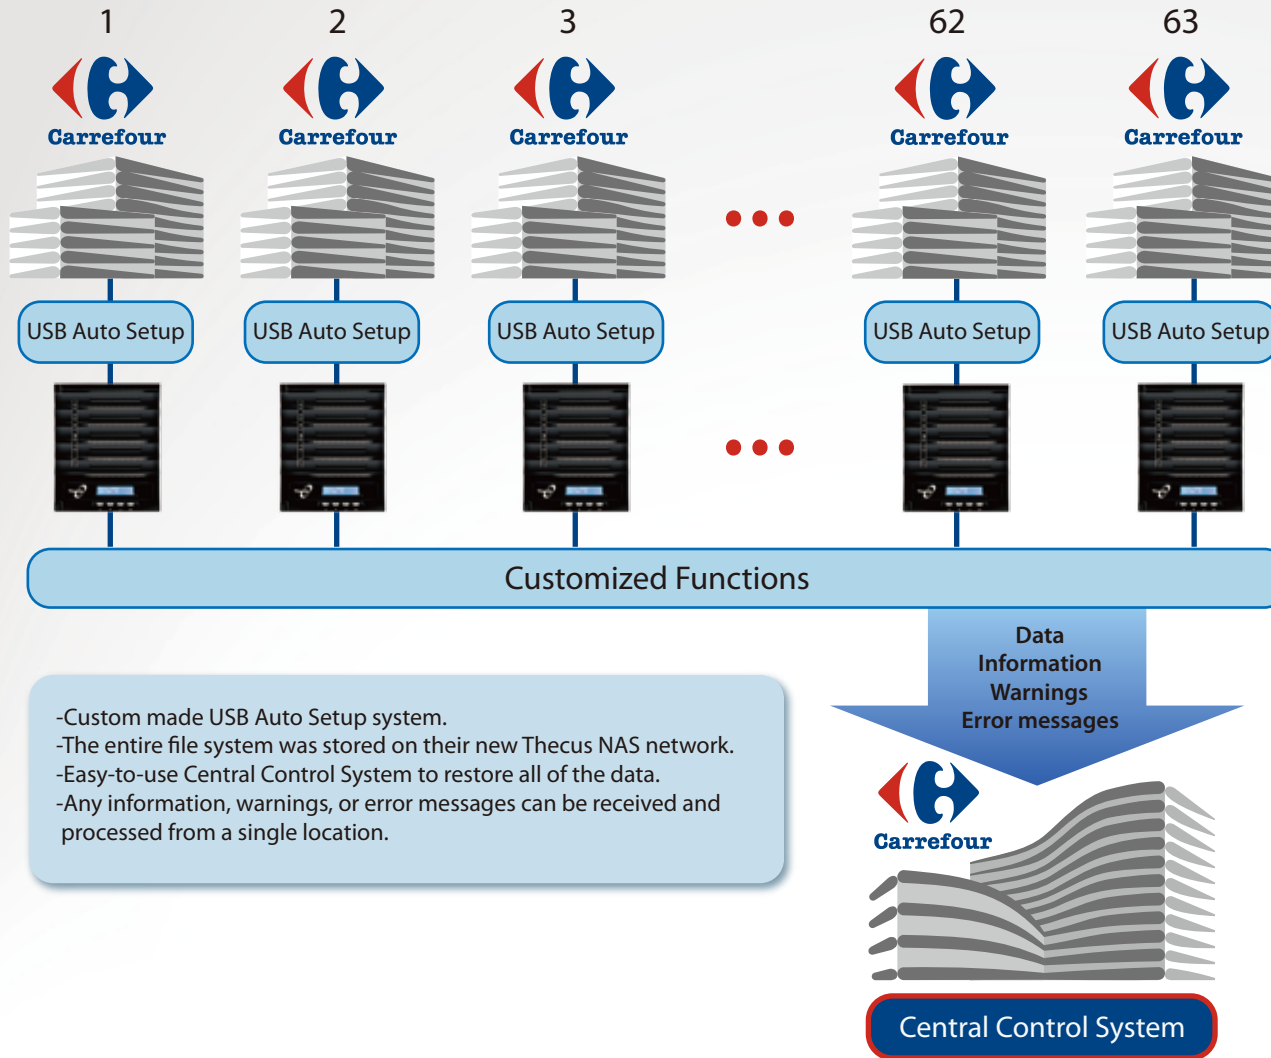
1 2 3 62 63

Carrefour Carrefour Carrefour Carrefour Carrefour

USB Auto Setup USB Auto Setup USB Auto Setup USB Auto Setup USB Auto Setup

Customized Functions

Data
Information
Warnings
Error messages

-Custom made USB Auto Setup system.
-The entire file system was stored on their new Thecus NAS network.
-Easy-to-use Central Control System to restore all of the data.
-Any information, warnings, or error messages can be received and processed from a single location.

Carrefour

Central Control System